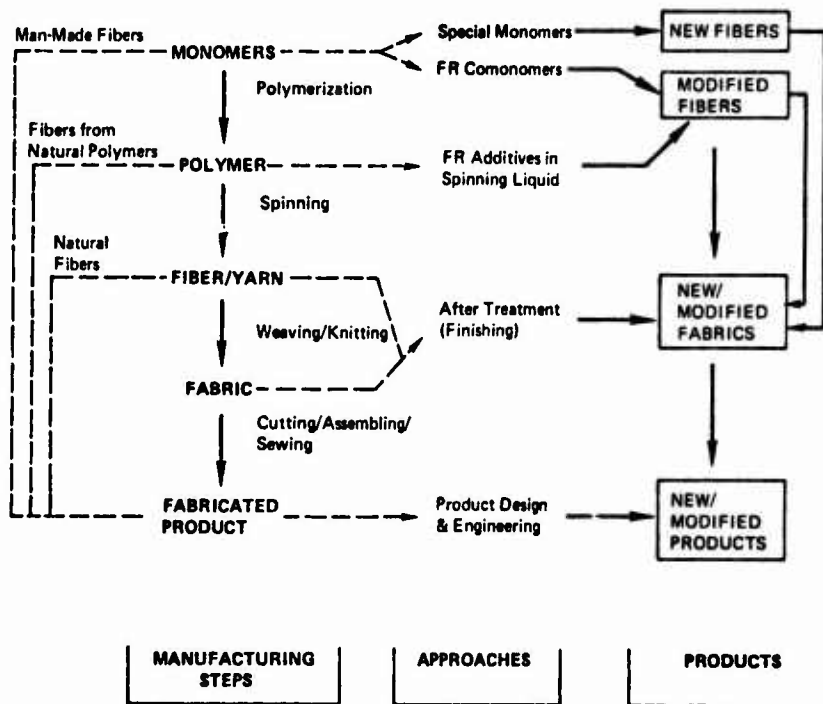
Man-Made Fibers

MONOMERS

Special Monomers

NEW FIBERS

FR Comonomers

MODIFIED FIBERS

Polymerization

Fibers from Natural Polymers

POLYMER

FR Additives in Spinning Liquid

Spinning

Natural Fibers

FIBER/YARN

NEW/ MODIFIED FABRICS

After Treatment (Finishing)

Weaving/Knitting

FABRIC

Cutting/Assembling/ Sewing

FABRICATED PRODUCT

Product Design & Engineering

NEW/ MODIFIED PRODUCTS

MANUFACTURING STEPS

APPROACHES

PRODUCTS